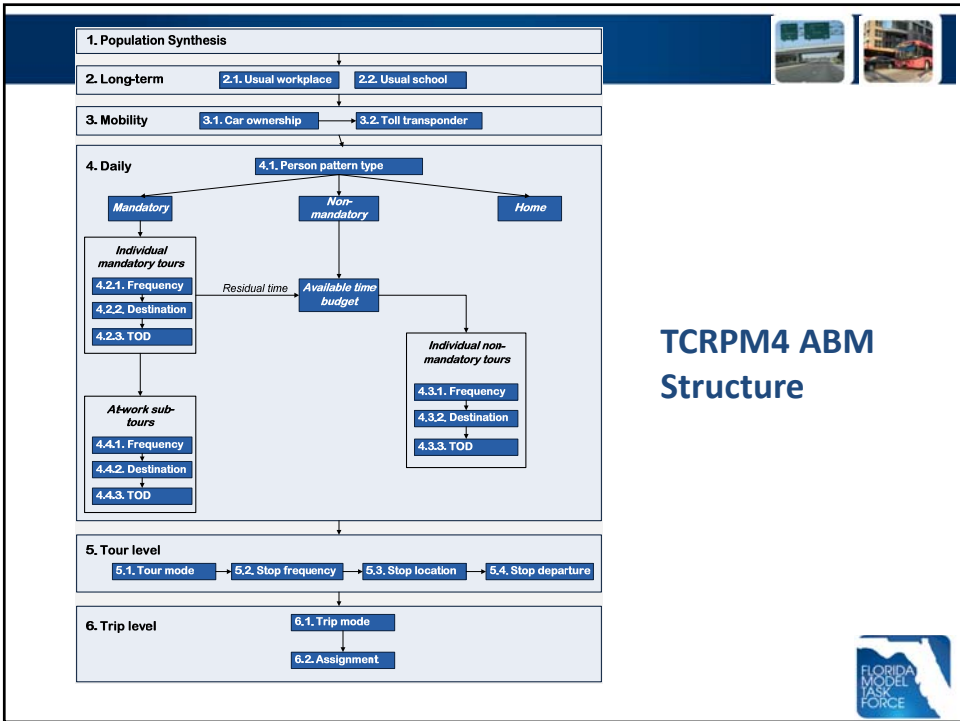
1. Population Synthesis

2. Long-term
2.1. Usual workplace
2.2. Usual school

3. Mobility
3.1. Car ownership
3.2. Toll transponder

4. Daily
4.1. Person pattern type

Mandatory
Non-mandatory
Home

Individual mandatory tours
4.2.1. Frequency
4.2.2. Destination
4.2.3. TOD

Residual time

Available time budget

Individual non-mandatory tours
4.3.1. Frequency
4.3.2. Destination
4.3.3. TOD

At-work sub-tours
4.4.1. Frequency
4.4.2. Destination
4.4.3. TOD

5. Tour level
5.1. Tour mode
5.2. Stop frequency
5.3. Stop location
5.4. Stop departure

6. Trip level
6.1. Trip mode
6.2. Assignment

TCRPM4 ABM Structure

FLORIDA MODEL TASK FORCE